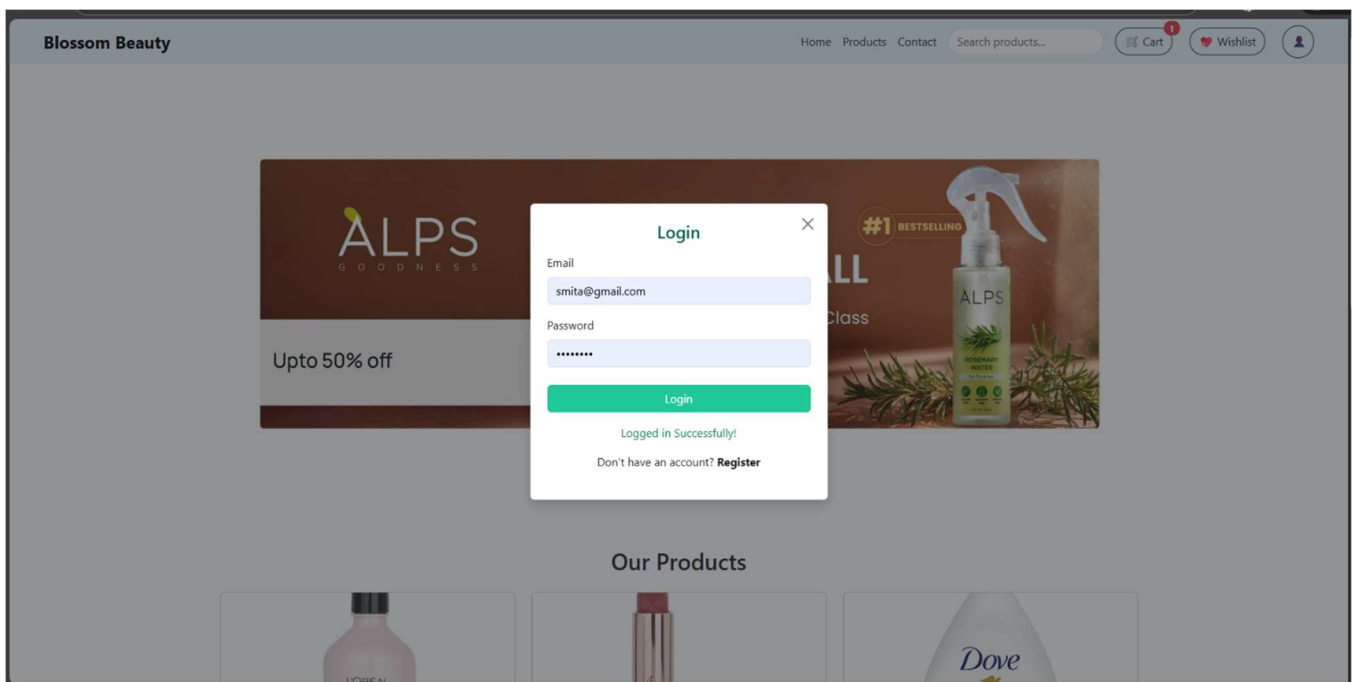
Blossom Beauty

Home Products Contact Search products... Cart 1 Wishlist

ALPS
GOODNESS

#1 BESTSELLING

ALL

Class

ALPS
ROSEMARY WATER

Upto 50% off

Login

Email

smita@gmail.com

Password

••••••••

Login

Logged in Successfully!

Don't have an account? **Register**

Our Products

L'OREAL

Dove